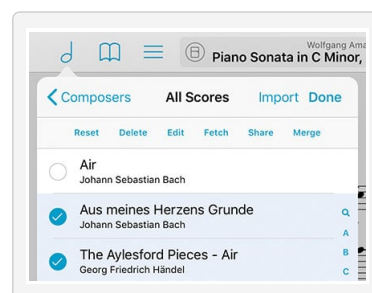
Wolfgang Ama
Piano Sonata in C Minor,

Composers
All Scores
Import
Done

Reset
Delete
Edit
Fetch
Share
Merge

Air
Johann Sebastian Bach

Aus meines Herzens Grunde
Johann Sebastian Bach

The Aylesford Pieces - Air
Georg Friedrich Händel

Q
A
B
C